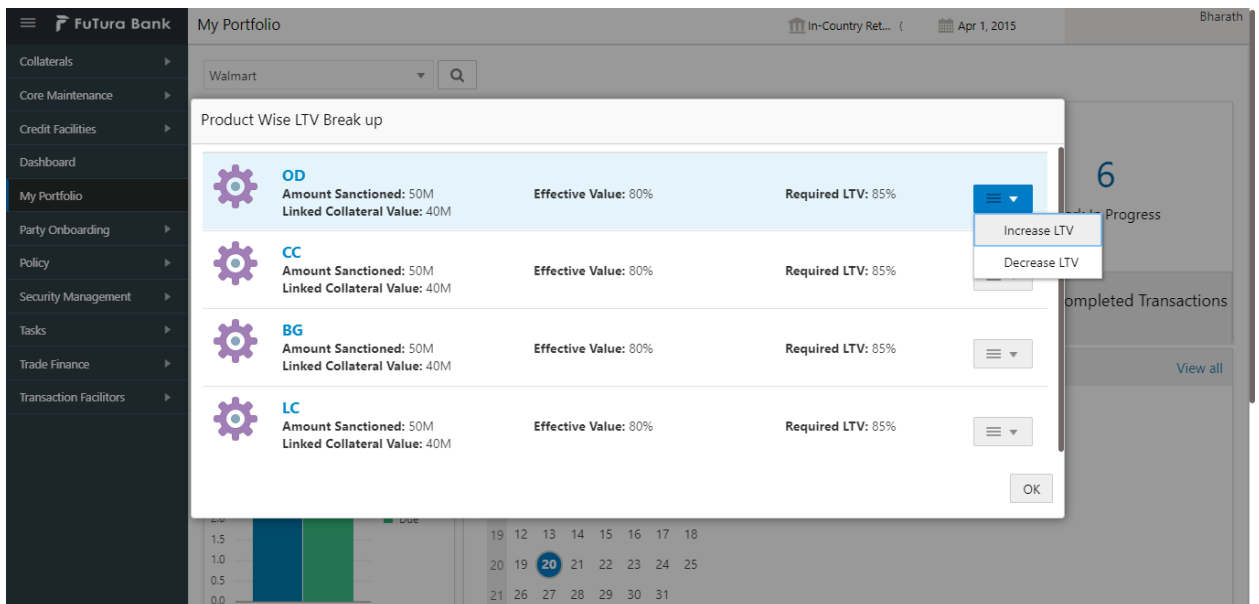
FuTura Bank

Collaterals
Core Maintenance
Credit Facilities
Dashboard
My Portfolio
Party Onboarding
Policy
Security Management
Tasks
Trade Finance
Transaction Facilitors

My Portfolio
In-Country Ret... (
Apr 1, 2015
Bharath

Walmart

Product Wise LTV Break up

OD
Amount Sanctioned: 50M
Linked Collateral Value: 40M
Effective Value: 80%
Required LTV: 85%
Increase LTV
Decrease LTV

CC
Amount Sanctioned: 50M
Linked Collateral Value: 40M
Effective Value: 80%
Required LTV: 85%

BG
Amount Sanctioned: 50M
Linked Collateral Value: 40M
Effective Value: 80%
Required LTV: 85%

LC
Amount Sanctioned: 50M
Linked Collateral Value: 40M
Effective Value: 80%
Required LTV: 85%

OK

6
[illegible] In Progress
ompleted Transactions
View all

2.0
1.5
1.0
0.5
0.0
Due

19 12 13 14 15 16 17 18
20 19 20 21 22 23 24 25
21 26 27 28 29 30 31